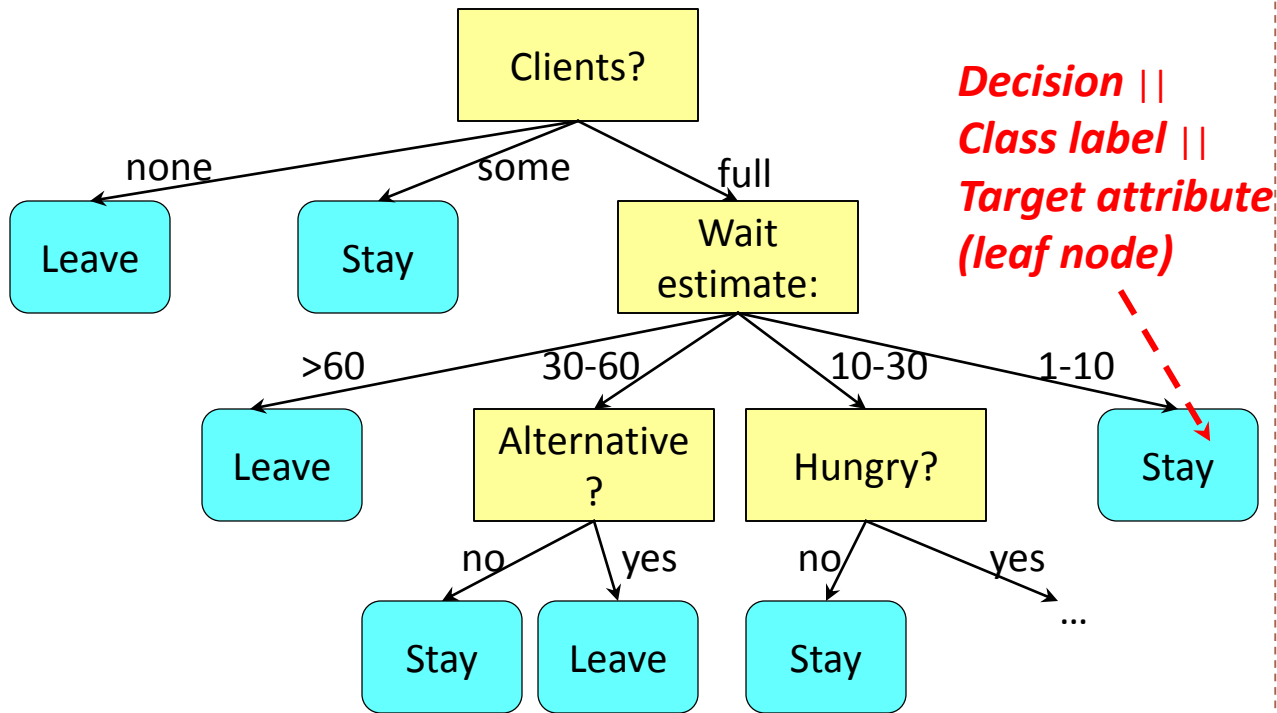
Clients?

none

some

full

Leave

Stay

Wait estimate:

Decision ||
Class label ||
Target attribute
(leaf node)

>60

30-60

10-30

1-10

Leave

Alternative ?

Hungry?

Stay

no

yes

no

yes

Stay

Leave

Stay

…